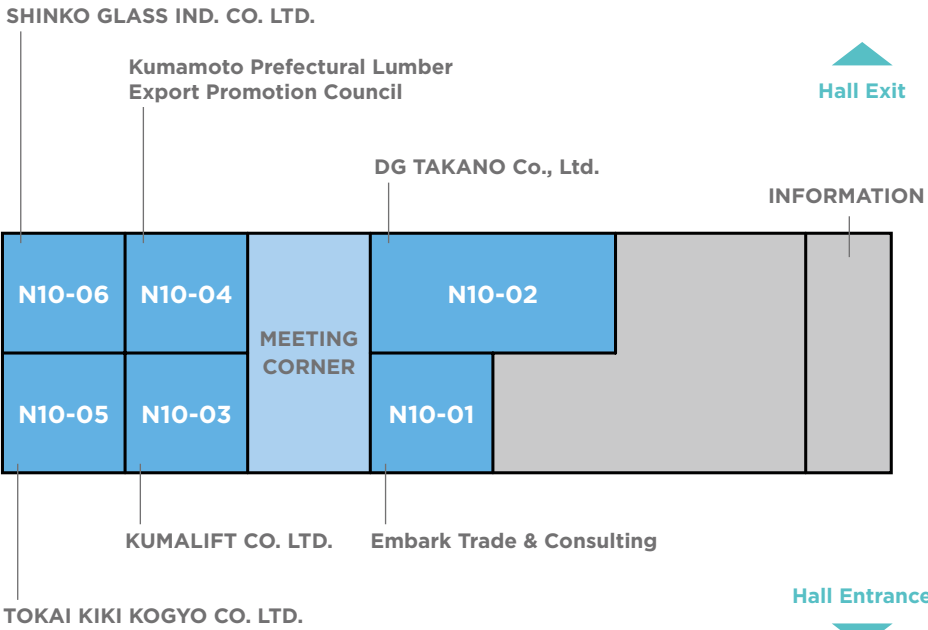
SHINKO GLASS IND. CO. LTD.

Kumamoto Prefectural Lumber Export Promotion Council

Hall Exit

DG TAKANO Co., Ltd.

INFORMATION

N10-06

N10-04

MEETING CORNER

N10-02

N10-05

N10-03

N10-01

KUMALIFT CO. LTD.

Embark Trade & Consulting

Hall Entrance

TOKAI KIKI KOGYO CO. LTD.